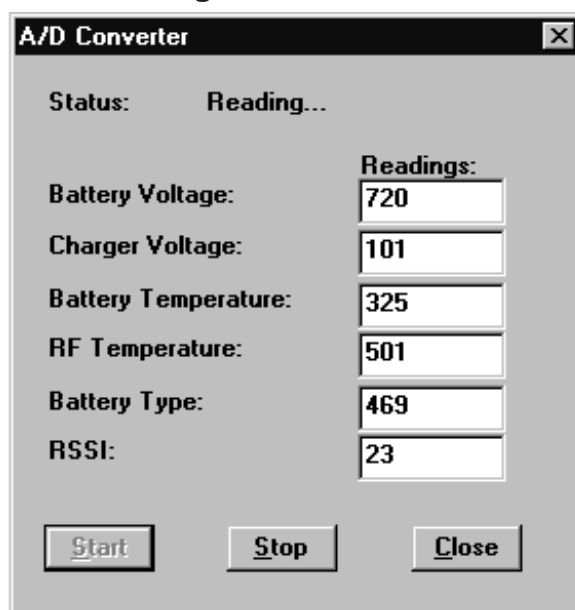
A/D Converter

Status: Reading...

| | Readings: |
|---|---|
| Battery Voltage: | 720 |
| Charger Voltage: | 101 |
| Battery Temperature: | 325 |
| RF Temperature: | 501 |
| Battery Type: | 469 |
| RSSI: | 23 |

Start Stop Close